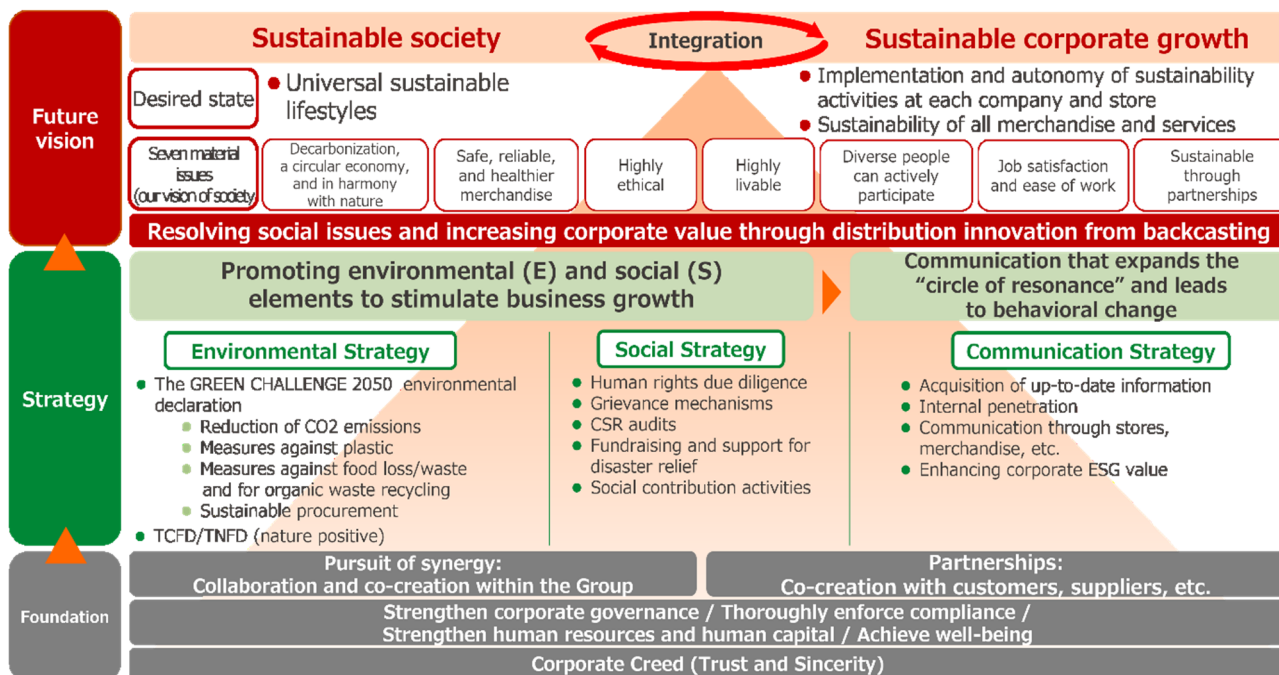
Future vision

Sustainable society

Integration

Sustainable corporate growth

Desired state

● Universal sustainable lifestyles

● Implementation and autonomy of sustainability activities at each company and store
● Sustainability of all merchandise and services

Seven material issues (our vision of society)

Decarbonization, a circular economy, and in harmony with nature

Safe, reliable, and healthier merchandise

Highly ethical

Highly livable

Diverse people can actively participate

Job satisfaction and ease of work

Sustainable through partnerships

Resolving social issues and increasing corporate value through distribution innovation from backcasting

Strategy

Promoting environmental (E) and social (S) elements to stimulate business growth

Communication that expands the "circle of resonance" and leads to behavioral change

Environmental Strategy

● The GREEN CHALLENGE 2050 environmental declaration
● Reduction of CO2 emissions
● Measures against plastic
● Measures against food loss/waste and for organic waste recycling
● Sustainable procurement
● TCFD/TNFD (nature positive)

Social Strategy

● Human rights due diligence
● Grievance mechanisms
● CSR audits
● Fundraising and support for disaster relief
● Social contribution activities

Communication Strategy

● Acquisition of up-to-date information
● Internal penetration
● Communication through stores, merchandise, etc.
● Enhancing corporate ESG value

Foundation

Pursuit of synergy: Collaboration and co-creation within the Group

Partnerships: Co-creation with customers, suppliers, etc.

Strengthen corporate governance / Thoroughly enforce compliance / Strengthen human resources and human capital / Achieve well-being

Corporate Creed (Trust and Sincerity)